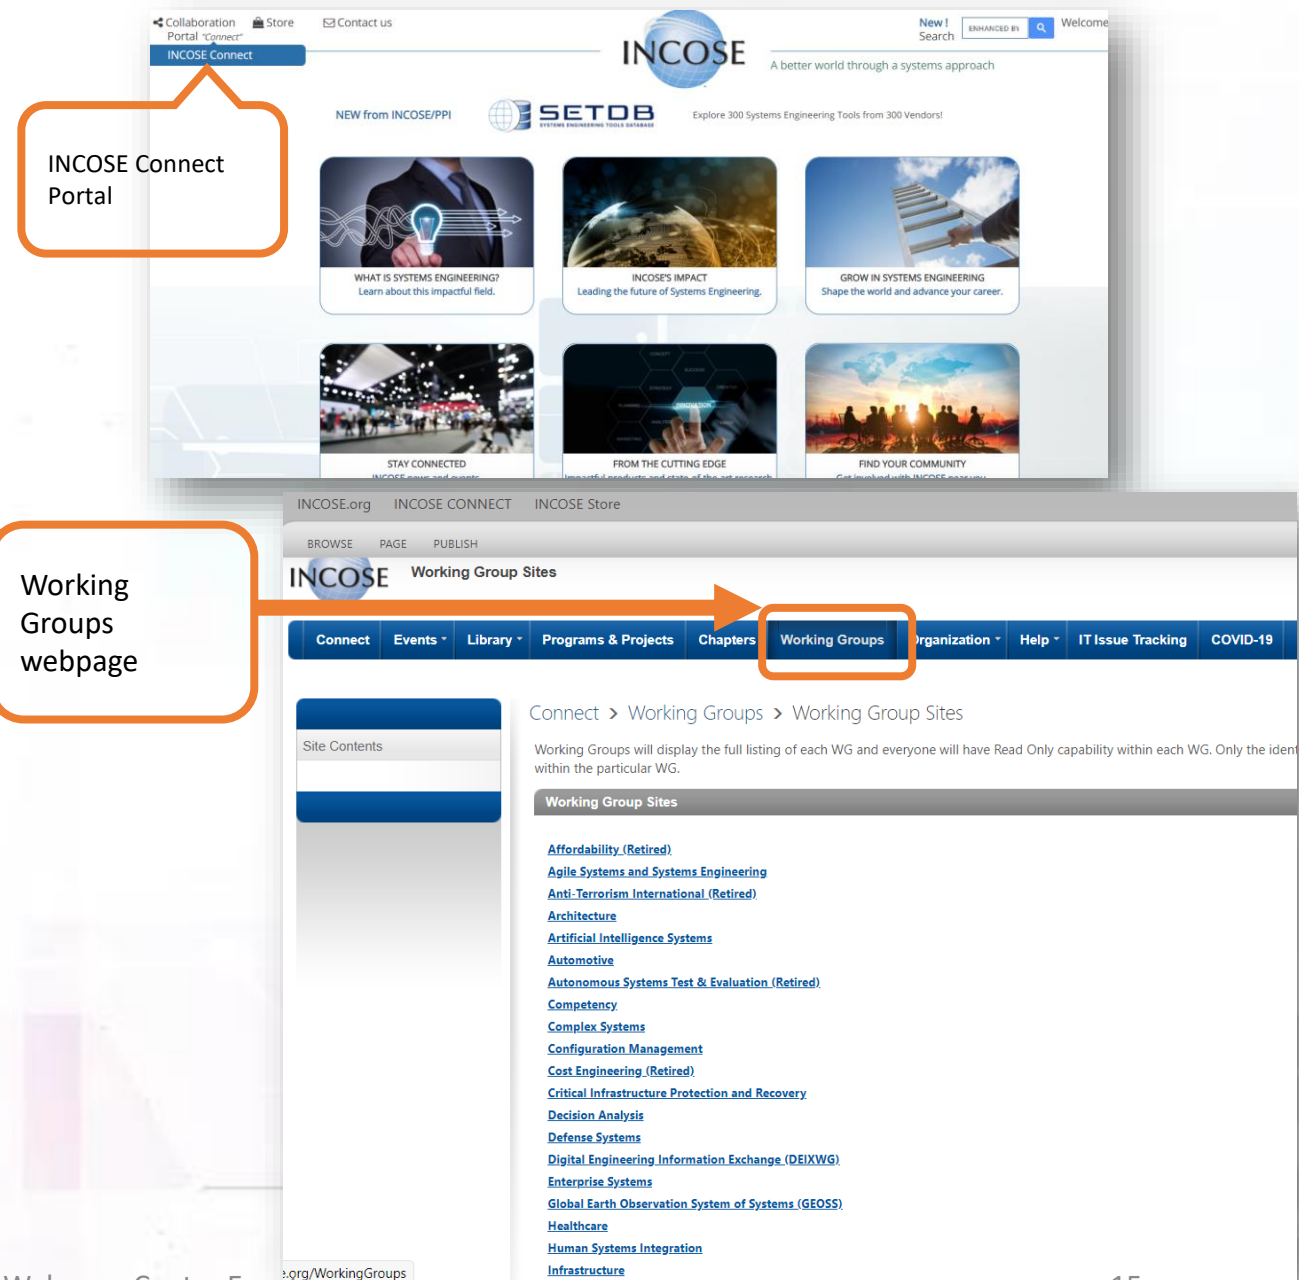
Collaboration Portal "Connect" Store Contact us

INCOSE Connect

INCOSE

New ! Search ENHANCED BY Welcome

A better world through a systems approach

INCOSE Connect Portal

NEW from INCOSE/PPI

SETDB SYSTEMS ENGINEERING TOOLS DATABASE

Explore 300 Systems Engineering Tools from 300 Vendors!

WHAT IS SYSTEMS ENGINEERING? Learn about this impactful field.

INCOSE'S IMPACT Leading the future of Systems Engineering.

GROW IN SYSTEMS ENGINEERING Shape the world and advance your career.

STAY CONNECTED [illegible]

FROM THE CUTTING EDGE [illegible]

FIND YOUR COMMUNITY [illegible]

INCOSE.org INCOSE CONNECT INCOSE Store

BROWSE PAGE PUBLISH

INCOSE Working Group Sites

Working Groups webpage

Connect Events Library Programs & Projects Chapters Working Groups Organization Help IT Issue Tracking COVID-19

Site Contents

Connect > Working Groups > Working Group Sites

Working Groups will display the full listing of each WG and everyone will have Read Only capability within each WG. Only the ident within the particular WG.

Working Group Sites

Affordability (Retired)
Agile Systems and Systems Engineering
Anti-Terrorism International (Retired)
Architecture
Artificial Intelligence Systems
Automotive
Autonomous Systems Test & Evaluation (Retired)
Competency
Complex Systems
Configuration Management
Cost Engineering (Retired)
Critical Infrastructure Protection and Recovery
Decision Analysis
Defense Systems
Digital Engineering Information Exchange (DEIXWG)
Enterprise Systems
Global Earth Observation System of Systems (GEOSS)
Healthcare
Human Systems Integration
Infrastructure

.org/WorkingGroups